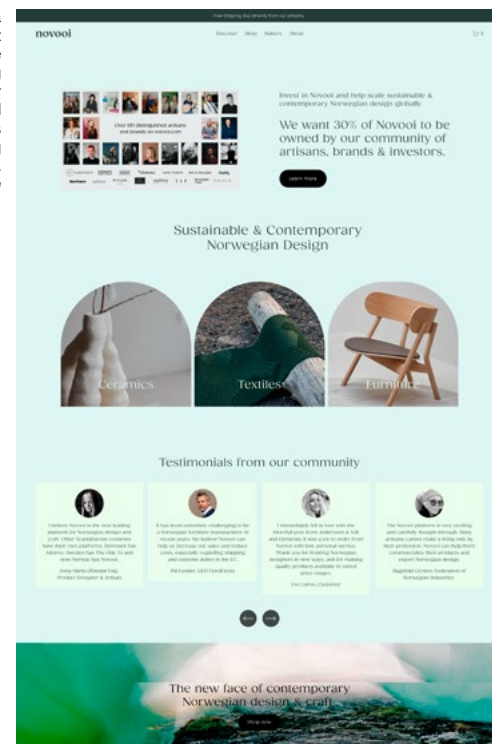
Free Shipping (but details from our artisans)

novooi

Discover Shop Makers About

Over 100 distinguished artisans and brands on novooi.com

Invest in Novooi and help scale sustainable & contemporary Norwegian design globally

We want 30% of Novooi to be owned by our community of artisans, brands & investors.

Learn more

Sustainable & Contemporary Norwegian Design

Ceramics

Textiles

Furniture

Testimonials from our community

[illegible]

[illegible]

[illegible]

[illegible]

The new face of contemporary Norwegian design & craft

Shop now